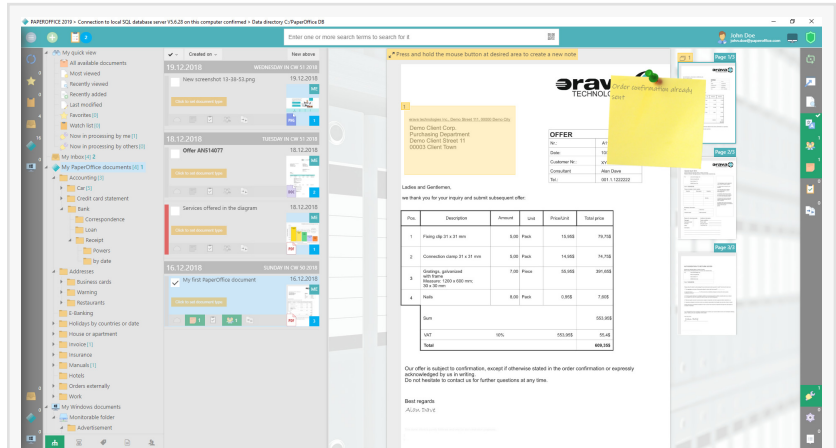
PAPEROFFICE 2019 > Connection to local SQL database server V5.6.28 on this computer confirmed > Data directory C:/PaperOffice DB

Enter one or more search terms to search for it

John Doe

My quick view
All available documents
Most viewed
Recently viewed
Recently added
Last modified
Favorites [0]
Watch list [0]
Now in processing by me [1]
Now in processing by others [0]
My inbox [4] 2
My PaperOffice documents [4] 1
Accounting [0]
Car [5]
Credit card statement
Bank
Correspondence
Loan
Receipt
Powers
by date
Addresses
Business cards
Warning
Restaurants
E-Banking
Holidays by countries or date
House or apartment
Invoice [1]
Insurance
Manuals [1]
Hotels
Orders externally
Work
My Windows documents
Monitorable folder
Advertisement

Created on
New above

19.12.2018
WEDNESDAY IN CW 51 2018
New screenshot 13-36-53.png
19.12.2018

18.12.2018
TUESDAY IN CW 51 2018
Offer AN614077
18.12.2018
Services offered in the diagram
18.12.2018

16.12.2018
SUNDAY IN CW 50 2018
My first PaperOffice document
16.12.2018

Press and hold the mouse button at desired area to create a new note

Order confirmation already sent

Demo Client Corp.
Purchasing Department
Demo Client Street 11
00003 Client Town

OFFER
Nr.:
Date:
Customer Nr.:
Consultant: Alan Dave
Tel.: 081 1 122222

Ladies and Gentlemen,
we thank you for your inquiry and submit subsequent offer.

| Pos. | Description | Amount | Unit | Price/Unit | Total price |
|---|---|---|---|---|---|
| 1 | Fixing clip 31 x 31 mm | 5,00 | Pcs. | 15,95$ | 79,75$ |
| 2 | Connection clamp 31 x 31 mm | 5,00 | Pcs. | 14,95$ | 74,75$ |
| 3 | Gratings, galvanized with frame Measures: 1200 x 600 mm; 30 x 30 mm | 7,00 | Pcs. | 55,95$ | 391,65$ |
| 4 | Nails | 8,00 | Pcs | 0,95$ | 7,60$ |
| | Sum | | | | 553,95$ |
| | VAT | 10% | | 553,95$ | 55,4$ |
| | Total | | | | 609,35$ |

Our offer is subject to confirmation, except if otherwise stated in the order confirmation or expressly acknowledged by us in writing.
Do not hesitate to contact us for further questions at any time.

Best regards
Alan Dave

Page 1/3
Page 2/3
Page 3/3